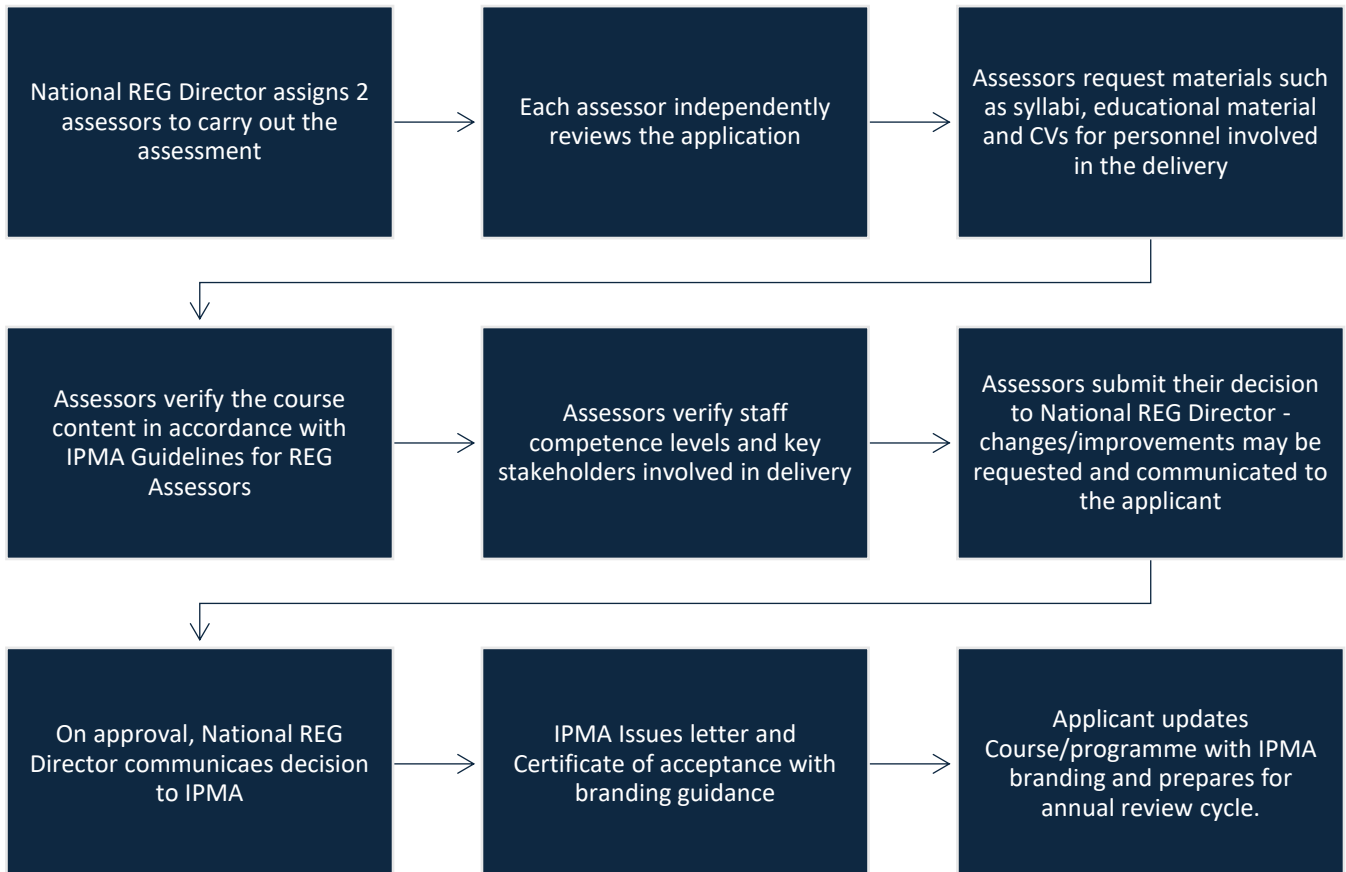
National REG Director assigns 2 assessors to carry out the assessment

Each assessor independently reviews the application

Assessors request materials such as syllabi, educational material and CVs for personnel involved in the delivery

Assessors verify the course content in accordance with IPMA Guidelines for REG Assessors

Assessors verify staff competence levels and key stakeholders involved in delivery

Assessors submit their decision to National REG Director - changes/improvements may be requested and communicated to the applicant

On approval, National REG Director communicaes decision to IPMA

IPMA Issues letter and Certificate of acceptance with branding guidance

Applicant updates Course/programme with IPMA branding and prepares for annual review cycle.